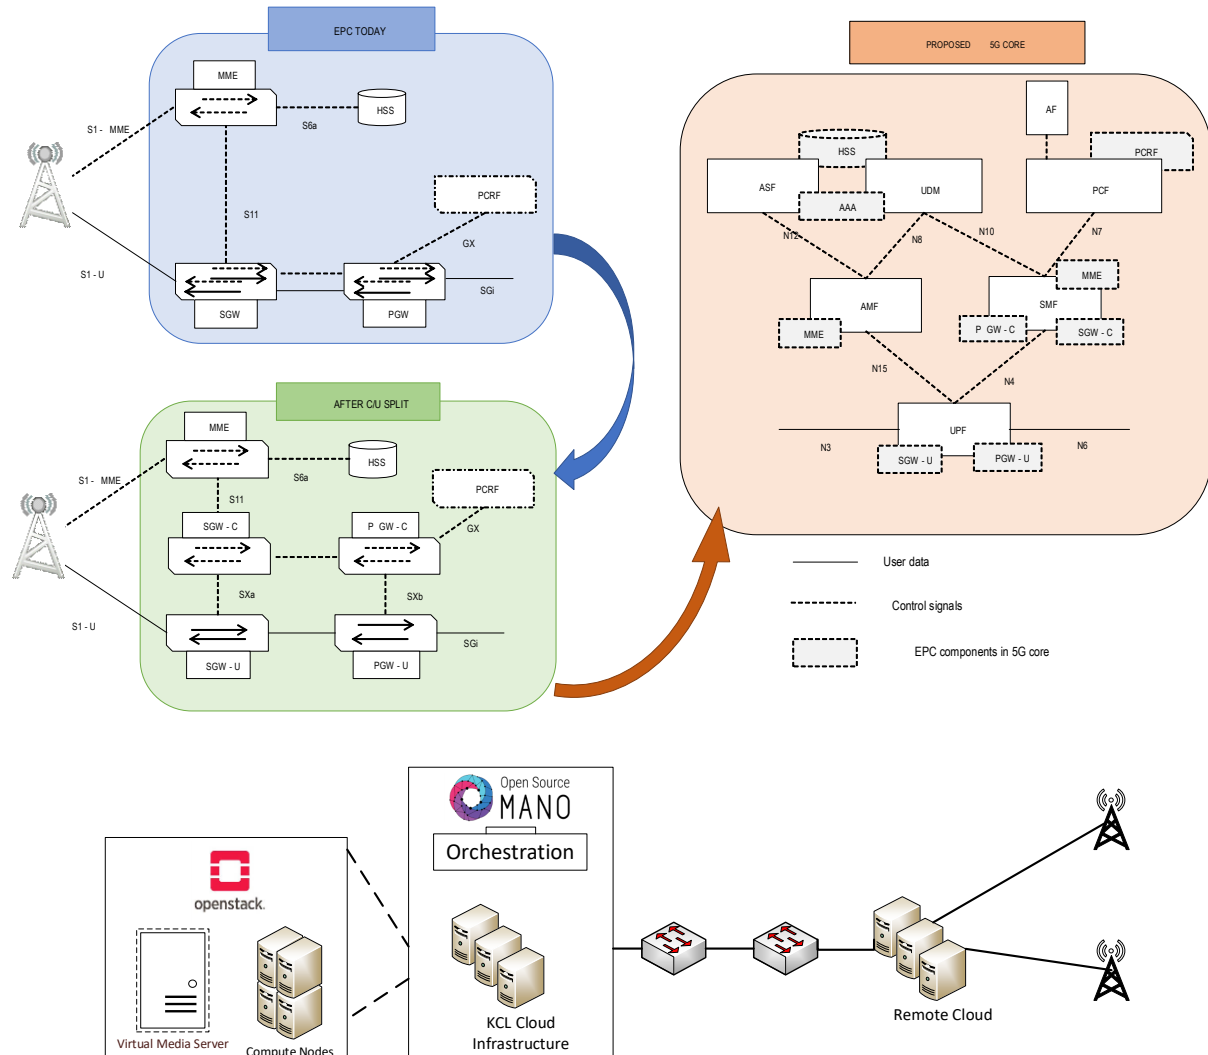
EPC TODAY

MME
S1 - MME
HSS
S6a
S11
PCRF
GX
S1 - U
SGi
SGW
PGW

AFTER C/U SPLIT

MME
S1 - MME
HSS
S6a
S11
PCRF
SGW - C
P GW - C
GX
SXa
SXb
S1 - U
SGi
SGW - U
PGW - U

PROPOSED 5G CORE

AF
HSS
PCRF
ASF
UDM
PCF
AAA
N12
N8
N10
N7
MME
AMF
SMF
MME
P GW - C
SGW - C
N15
N4
UPF
N3
N6
SGW - U
PGW - U

User data
Control signals
EPC components in 5G core

Open Source MANO
Orchestration
openstack.
Virtual Media Server
Compute Nodes
KCL Cloud Infrastructure
Remote Cloud